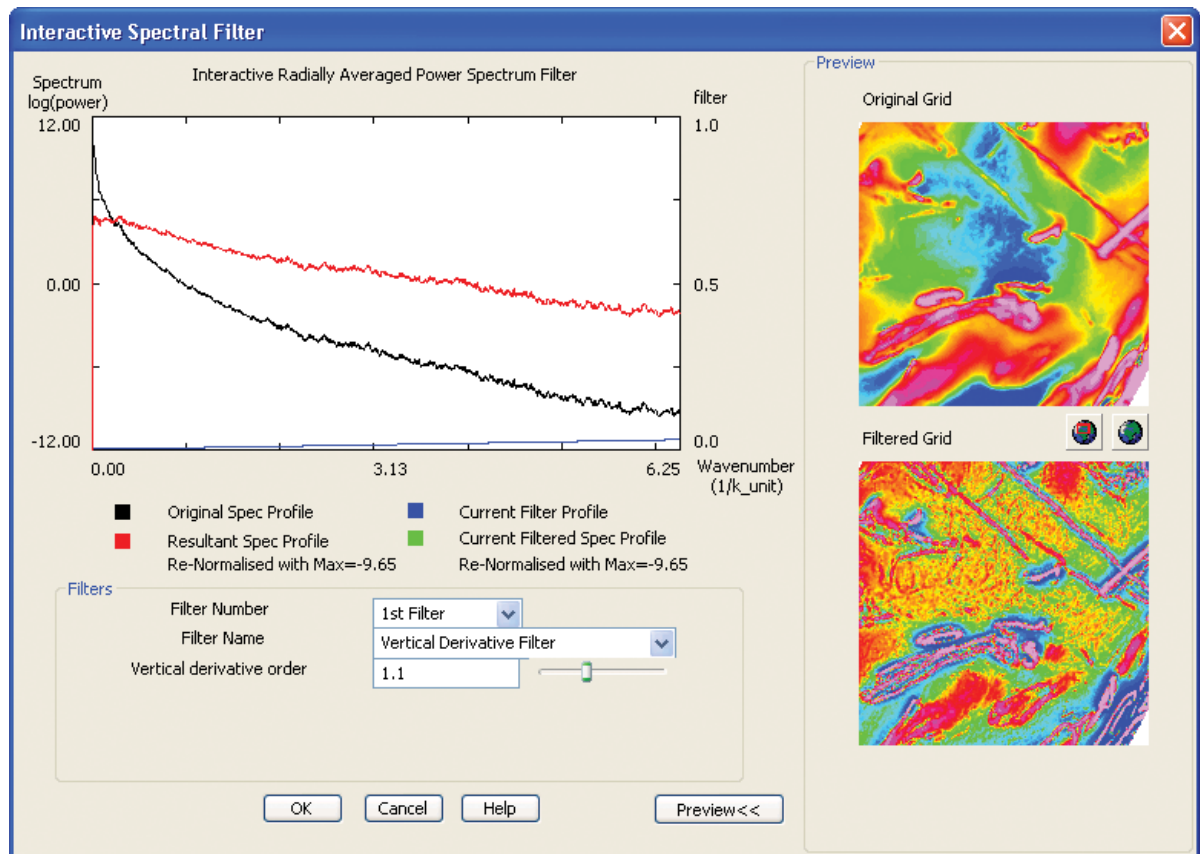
Interactive Spectral Filter

Interactive Radially Averaged Power Spectrum Filter

Spectrum log(power)

filter

12.00

1.0

0.00

0.5

-12.00

0.0

0.00

3.13

6.25

Wavenumber (1/k_unit)

Original Spec Profile

Resultant Spec Profile
Re-Normalised with Max=-9.65

Current Filter Profile

Current Filtered Spec Profile
Re-Normalised with Max=-9.65

Filters

Filter Number
1st Filter

Filter Name
Vertical Derivative Filter

Vertical derivative order
1.1

OK
Cancel
Help
Preview<<

Preview

Original Grid

Filtered Grid